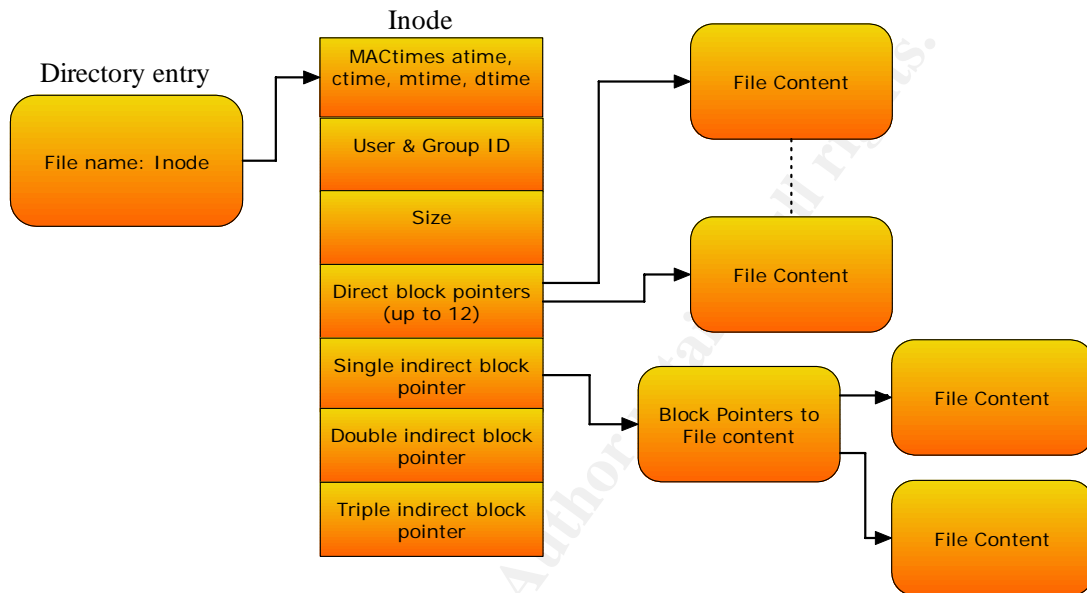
Directory entry

File name: Inode

Inode

MACtimes atime, ctime, mtime, dtime

User & Group ID

Size

Direct block pointers (up to 12)

Single indirect block pointer

Double indirect block pointer

Triple indirect block pointer

File Content

File Content

Block Pointers to File content

File Content

File Content